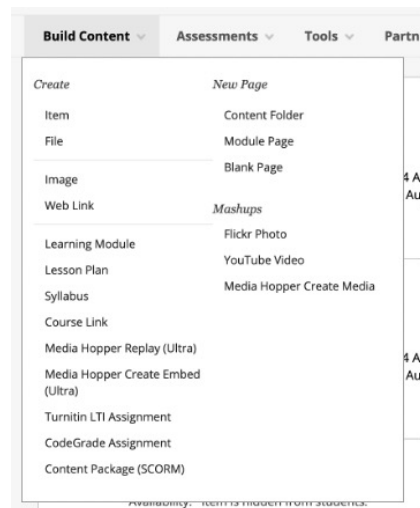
Build Content Assessments Tools Partn

Create
Item
File
Image
Web Link
Learning Module
Lesson Plan
Syllabus
Course Link
Media Hopper Replay (Ultra)
Media Hopper Create Embed (Ultra)
Turnitin LTI Assignment
CodeGrade Assignment
Content Package (SCORM)

New Page
Content Folder
Module Page
Blank Page

Mashups
Flickr Photo
YouTube Video
Media Hopper Create Media

4 A
Au

4 A
Au

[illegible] Item is hidden from students.